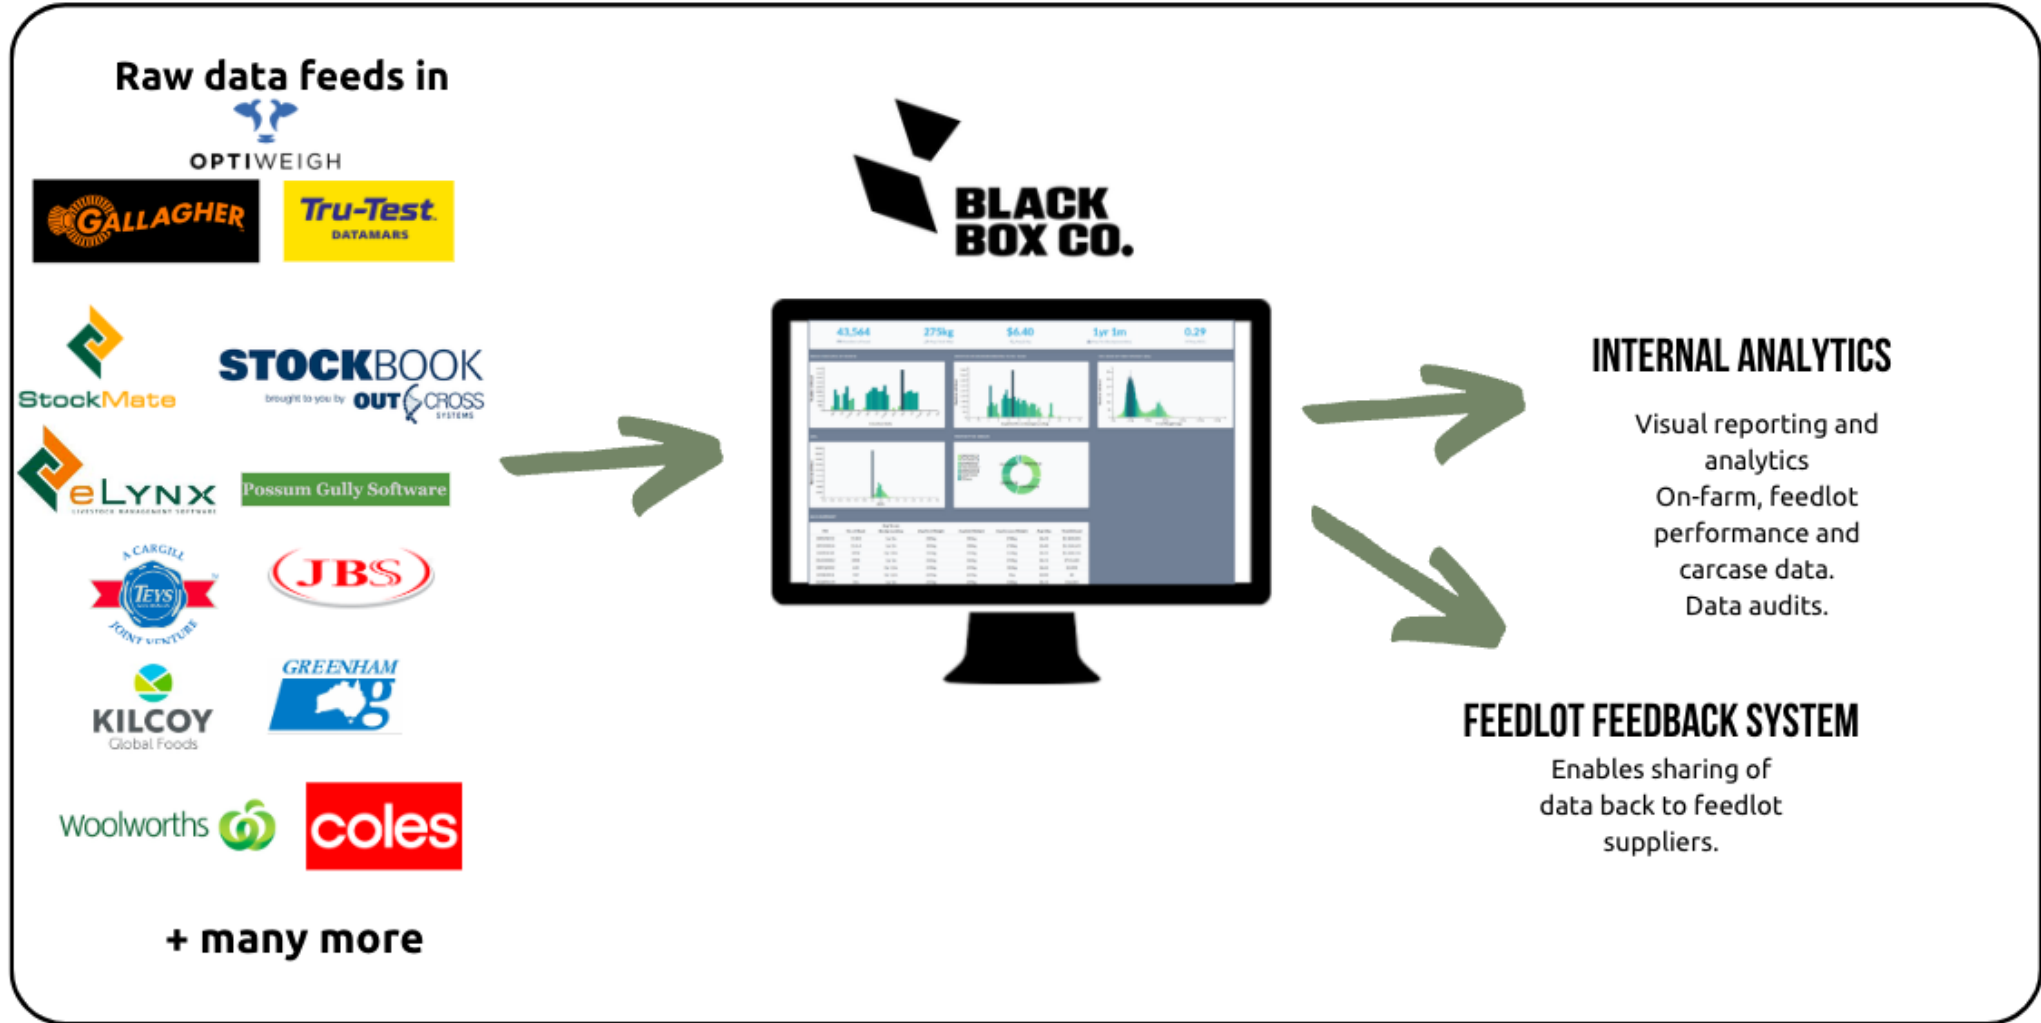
Raw data feeds in

OPTIWEIGH

GALLAGHER

Tru-Test
DATAMARS

StockMate

STOCKBOOK
brought to you by OUTCROSS SYSTEMS

eLYNX

Possum Gully Software

A CARGILL TEYS JOINT VENTURE

JBS

KILCOY
Global Foods

GREENHAM

Woolworths

coles

+ many more

BLACK BOX CO.

43,564 275kg $6.40 1yr 1m 0.29

INTERNAL ANALYTICS

Visual reporting and analytics
On-farm, feedlot performance and carcase data.
Data audits.

FEEDLOT FEEDBACK SYSTEM

Enables sharing of data back to feedlot suppliers.